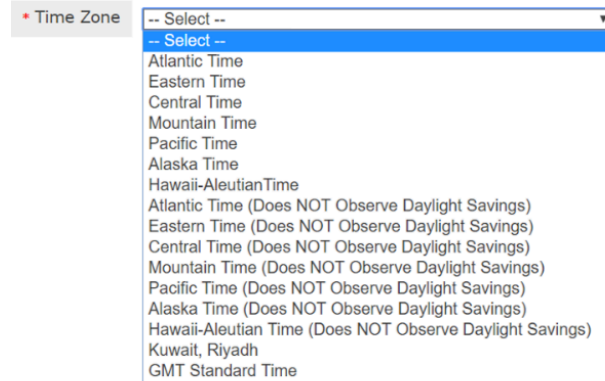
* Time Zone
-- Select --
-- Select --
Atlantic Time
Eastern Time
Central Time
Mountain Time
Pacific Time
Alaska Time
Hawaii-AleutianTime
Atlantic Time (Does NOT Observe Daylight Savings)
Eastern Time (Does NOT Observe Daylight Savings)
Central Time (Does NOT Observe Daylight Savings)
Mountain Time (Does NOT Observe Daylight Savings)
Pacific Time (Does NOT Observe Daylight Savings)
Alaska Time (Does NOT Observe Daylight Savings)
Hawaii-Aleutian Time (Does NOT Observe Daylight Savings)
Kuwait, Riyadh
GMT Standard Time